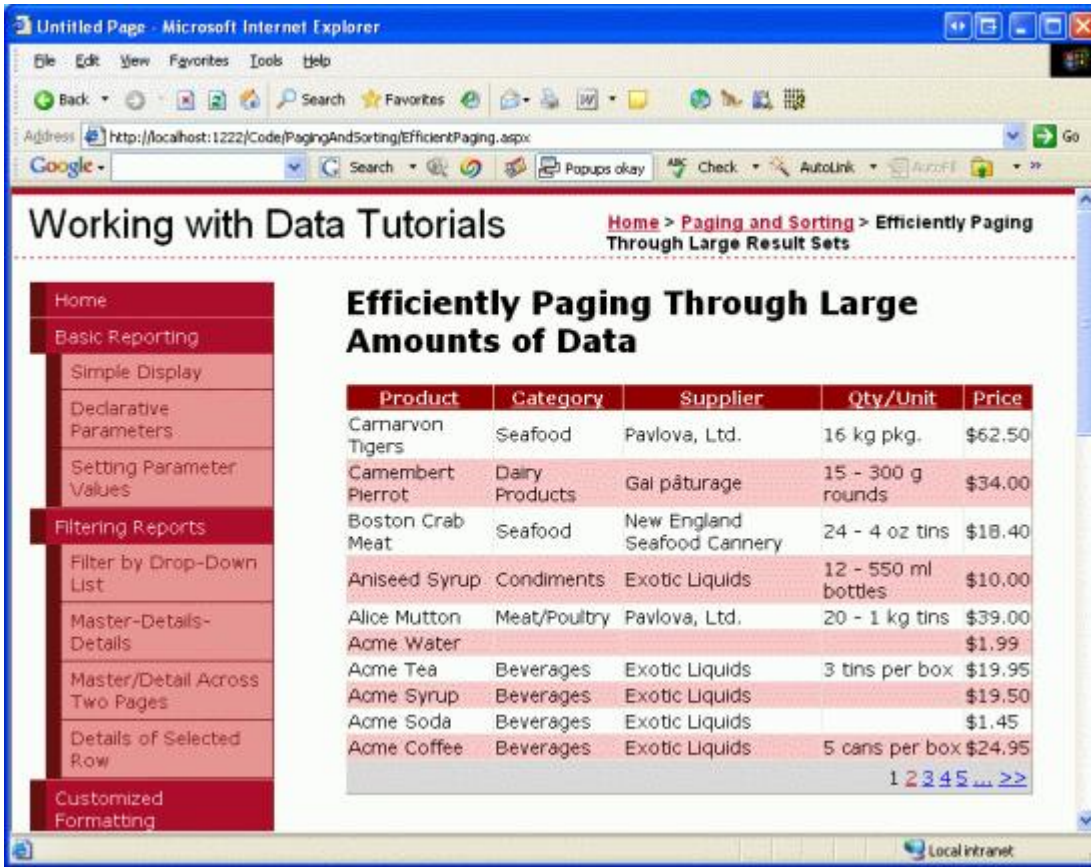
Untitled Page - Microsoft Internet Explorer

File Edit View Favorites Tools Help

Back Search Favorites

Address http://localhost:1222/Code/PagingAndSorting/EfficientPaging.aspx Go

Google - Search Popups okay Check AutoLink AutoFill

Working with Data Tutorials

Home > Paging and Sorting > Efficiently Paging Through Large Result Sets

Home
Basic Reporting
Simple Display
Declarative Parameters
Setting Parameter Values
Filtering Reports
Filter by Drop-Down List
Master-Details-Details
Master/Detail Across Two Pages
Details of Selected Row
Customized Formatting

Efficiently Paging Through Large Amounts of Data

| Product | Category | Supplier | Qty/Unit | Price |
|---|---|---|---|---|
| Carnarvon Tigers | Seafood | Pavlova, Ltd. | 16 kg pkg. | \$62.50 |
| Camembert Pierrot | Dairy Products | Gai pâturage | 15 - 300 g rounds | \$34.00 |
| Boston Crab Meat | Seafood | New England Seafood Cannery | 24 - 4 oz tins | \$18.40 |
| Aniseed Syrup | Condiments | Exotic Liquids | 12 - 550 ml bottles | \$10.00 |
| Alice Mutton | Meat/Poultry | Pavlova, Ltd. | 20 - 1 kg tins | \$39.00 |
| Acme Water | | | | \$1.99 |
| Acme Tea | Beverages | Exotic Liquids | 3 tins per box | \$19.95 |
| Acme Syrup | Beverages | Exotic Liquids | | \$19.50 |
| Acme Soda | Beverages | Exotic Liquids | | \$1.45 |
| Acme Coffee | Beverages | Exotic Liquids | 5 cans per box | \$24.95 |

1 2 3 4 5 ... >>

Local intranet